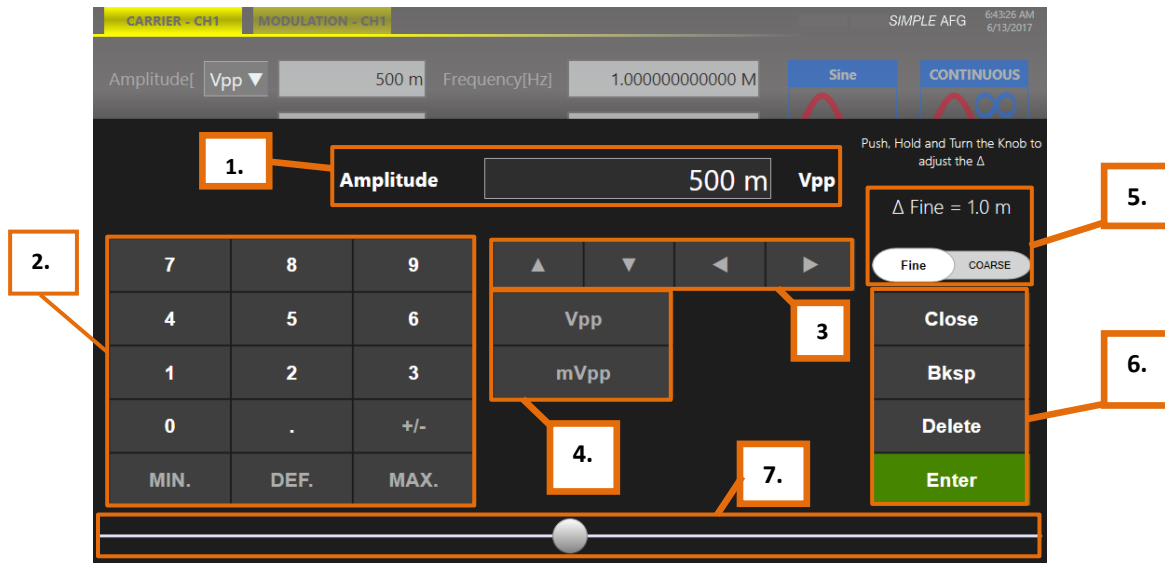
CARRIER - CH1 MODULATION - CH1

SIMPLE AFG 6:43:26 AM 6/13/2017

Amplitude[ Vpp ▼ 500 m Frequency[Hz] 1.000000000000 M

Sine

CONTINUOUS

Push, Hold and Turn the Knob to adjust the Δ

1.

Amplitude 500 m Vpp

Δ Fine = 1.0 m

5.

Fine COARSE

2.

| 7 | 8 | 9 |
|---|---|---|
| 4 | 5 | 6 |
| 1 | 2 | 3 |
| 0 | . | +/- |
| MIN. | DEF. | MAX. |

▲ ▼ ◀ ▶

3

Vpp

mVpp

4.

Close

Bksp

Delete

Enter

6.

7.